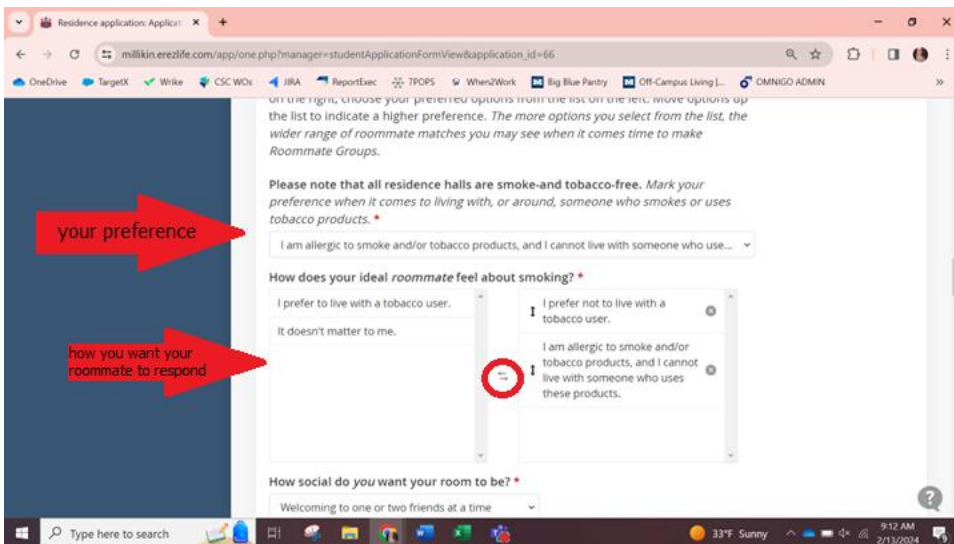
Residence application: Applicat ×

millikin.erezlife.com/app/one.php?manager=studentApplicationFormView&application_id=66

OneDrive TargetX Wrike CSC WOs JIRA ReportExec 7POPS When2Work Big Blue Pantry Off-Campus Living |... OMNIGO ADMIN

on the right, choose your preferred options from the list on the left. Move options up the list to indicate a higher preference. The more options you select from the list, the wider range of roommate matches you may see when it comes time to make Roommate Groups.

Please note that all residence halls are smoke-and tobacco-free. Mark your preference when it comes to living with, or around, someone who smokes or uses tobacco products. *

your preference

I am allergic to smoke and/or tobacco products, and I cannot live with someone who use...

How does your ideal roommate feel about smoking? *

I prefer to live with a tobacco user.

It doesn't matter to me.

how you want your roommate to respond

I prefer not to live with a tobacco user.

I am allergic to smoke and/or tobacco products, and I cannot live with someone who uses these products.

How social do you want your room to be? *

Welcoming to one or two friends at a time

Type here to search

33°F Sunny

9:12 AM
2/13/2024